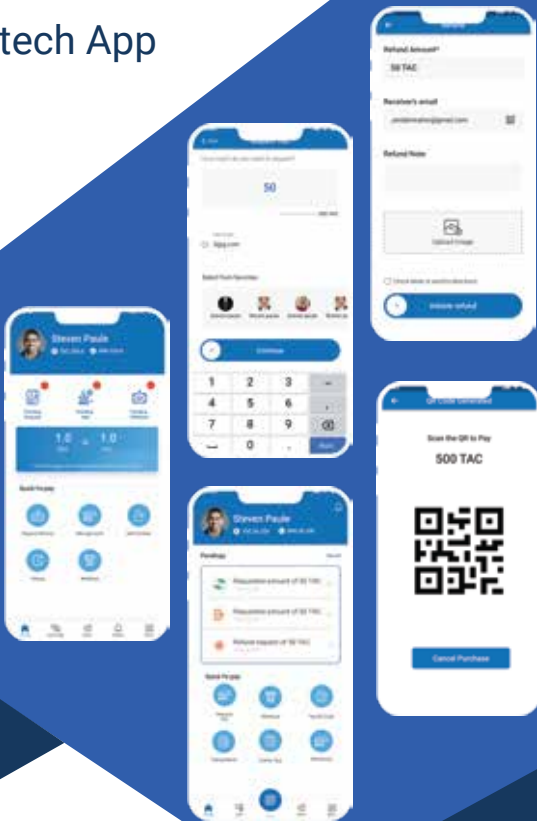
tech App

Refund Amount*
50 TAC
Receiver's email
Refund Note
Upload Image
Initiate refund

50
Select from Favorites
Continue
1 2 3
4 5 6
7 8 9
0

Steven Paule
1.0 1.0
Quick Pay

Steven Paule
Pendings
Request amount of 50 TAC
Request amount of 50 TAC
Refund request of 50 TAC
Quick Pay

QR Code Generated
Scan the QR to Pay
500 TAC
Cancel Purchase